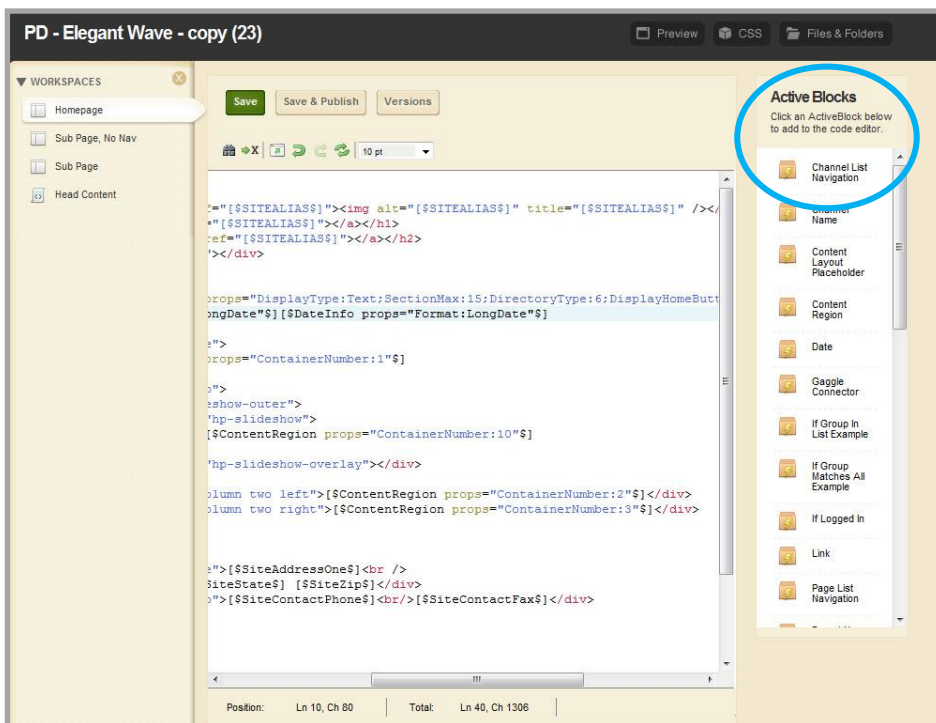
PD - Elegant Wave - copy (23)

Preview CSS Files & Folders

▼ WORKSPACES

Homepage

Sub Page, No Nav

Sub Page

Head Content

Save Save & Publish Versions

10 pt

="[$SITEALIAS$]"><img alt="[$SITEALIAS$]" title="[$SITEALIAS$]" /></
="[$SITEALIAS$]"></a></h1>
ef="[$SITEALIAS$]"></a></h2>
'></div>

props="DisplayType:Text;SectionMax:15;DirectoryType:6;DisplayHomeButt
ngDate"$][$DateInfo props="Format:LongDate"$]

e">
props="ContainerNumber:1"$]

">
show-outer">
'hp-slideshow">
[$ContentRegion props="ContainerNumber:10"$]

'hp-slideshow-overlay"></div>

olumn two left">[$ContentRegion props="ContainerNumber:2"$]</div>
olumn two right">[$ContentRegion props="ContainerNumber:3"$]</div>

e">[$SiteAddressOne$]<br />
SiteState$] [$SiteZip$]</div>
">[$SiteContactPhone$]<br/>[$SiteContactFax$]</div>

Position: Ln 10, Ch 80 Total: Ln 40, Ch 1306

Active Blocks

Click an ActiveBlock below to add to the code editor.

Channel List Navigation

Channel Name

Content Layout Placeholder

Content Region

Date

Gaggle Connector

If Group In List Example

If Group Matches All Example

If Logged In

Link

Page List Navigation